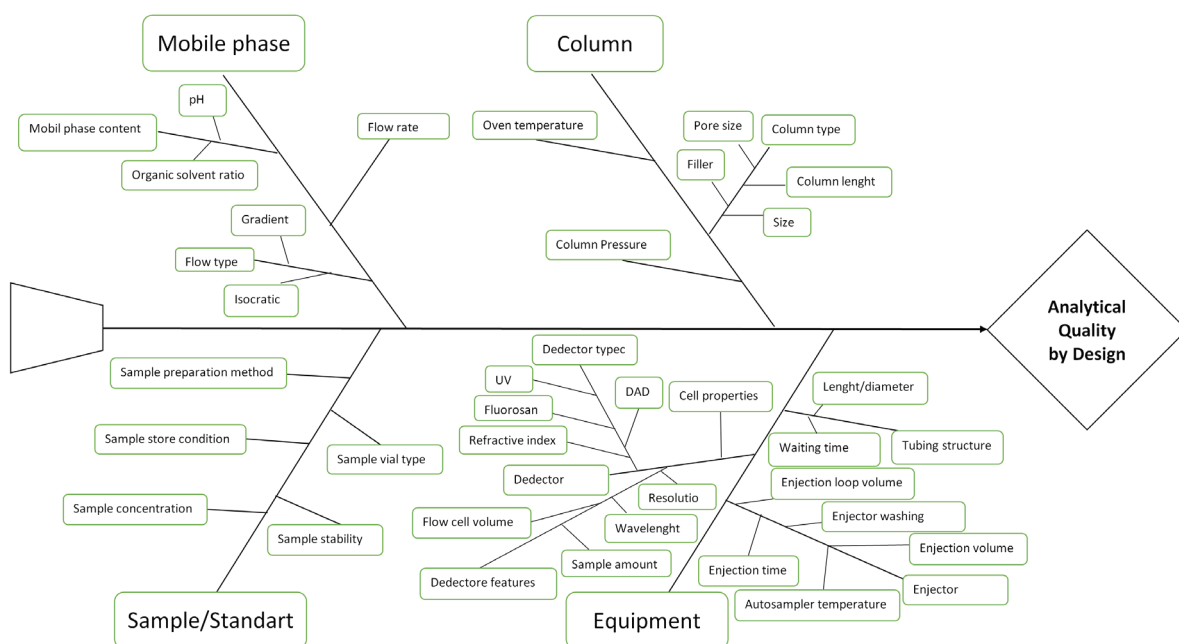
Mobile phase

Column

pH

Mobil phase content

Flow rate

Oven temperature

Pore size

Column type

Organic solvent ratio

Filler

Column lenght

Gradient

Size

Column Pressure

Flow type

Isocratic

Analytical Quality by Design

Sample preparation method

Dedector typec

UV

DAD

Cell properties

Lenght/diameter

Fluorosan

Refractive index

Waiting time

Tubing structure

Sample store condition

Sample vial type

Dedector

Resolutio

Enjection loop volume

Sample concentration

Enjector washing

Flow cell volume

Wavelenght

Sample stability

Enjection volume

Sample amount

Enjection time

Dedectore features

Enjector

Autosampler temperature

Sample/Standart

Equipment